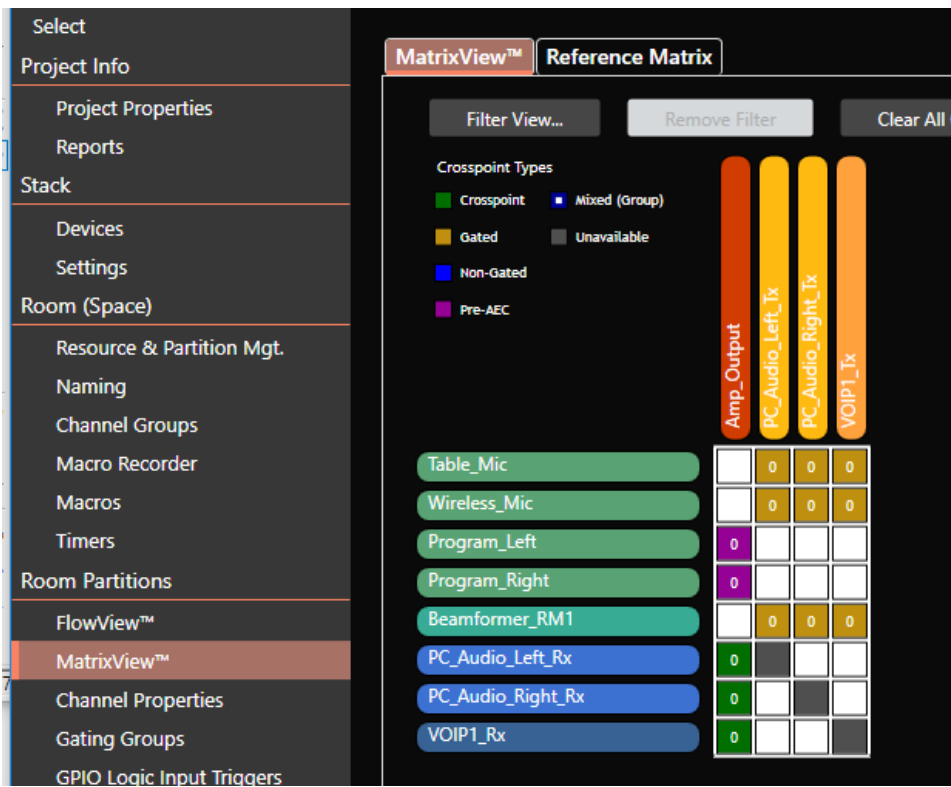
Select
Project Info
Project Properties
Reports
Stack
Devices
Settings
Room (Space)
Resource & Partition Mgt.
Naming
Channel Groups
Macro Recorder
Macros
Timers
Room Partitions
FlowView™
MatrixView™
Channel Properties
Gating Groups
GPIO Logic Input Triggers

MatrixView™
Reference Matrix

Filter View...
Remove Filter
Clear All

Crosspoint Types
Crosspoint
Mixed (Group)
Gated
Unavailable
Non-Gated
Pre-AEC

| | Amp_Output | PC_Audio_Left_Tx | PC_Audio_Right_Tx | VOIP1_Tx |
|---|---|---|---|---|
| Table_Mic | | 0 | 0 | 0 |
| Wireless_Mic | | 0 | 0 | 0 |
| Program_Left | 0 | | | |
| Program_Right | 0 | | | |
| Beamformer_RM1 | | 0 | 0 | 0 |
| PC_Audio_Left_Rx | 0 | | | |
| PC_Audio_Right_Rx | 0 | | | |
| VOIP1_Rx | 0 | | | |